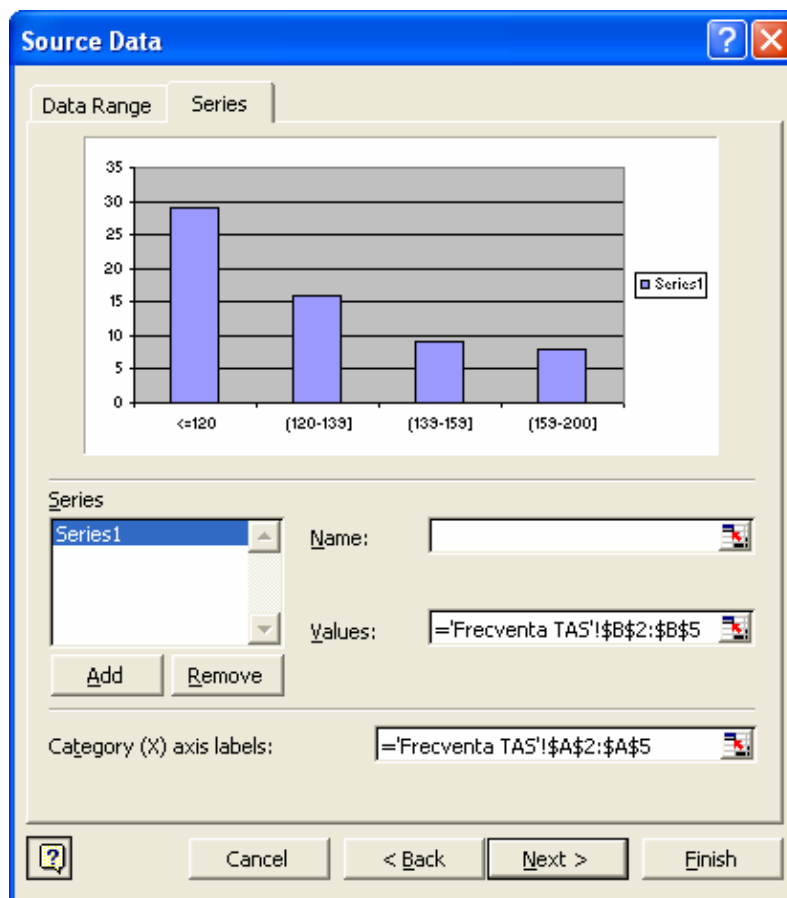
Source Data

Data Range | Series

35
30
25
20
15
10
5
0

<=120 | (120-139] | (139-159] | (159-200]

Series1

Series

Series1

Add | Remove

Name:

Values: ='Frecventa TAS'!$B$2:$B$5

Category (X) axis labels: ='Frecventa TAS'!$A$2:$A$5

Cancel | < Back | Next > | Finish